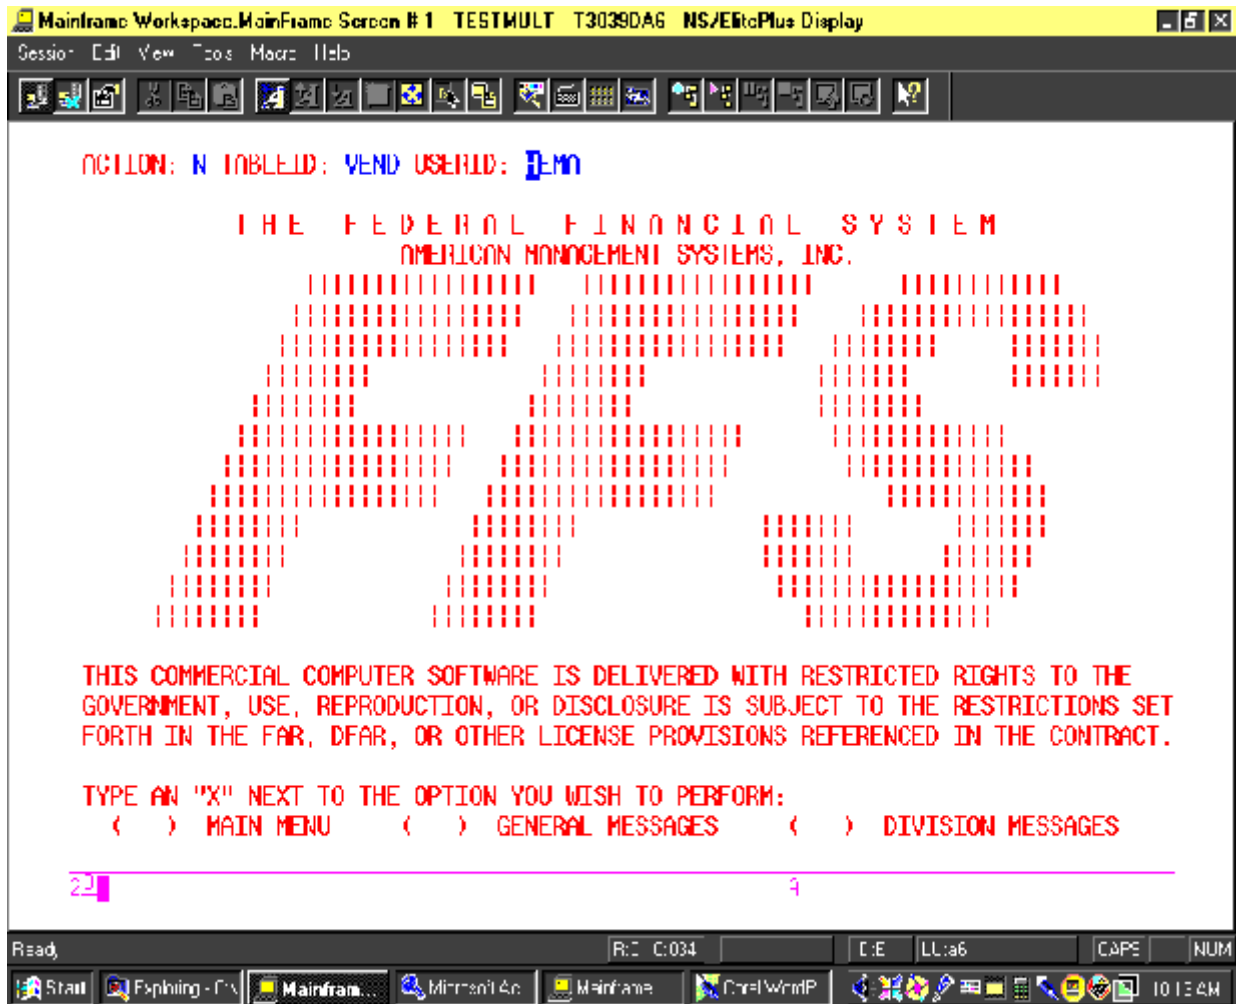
Mainframe Workspace.MainFrame Screen # 1 TESTMULT T3039DA6 NS/ElitePlus Display

Session Edit View Tools Macro Help

ACTION: N TABLEID: VEND USERID: DEMO

THE FEDERAL FINANCIAL SYSTEM
AMERICAN MANAGEMENT SYSTEMS, INC.

THIS COMMERCIAL COMPUTER SOFTWARE IS DELIVERED WITH RESTRICTED RIGHTS TO THE GOVERNMENT, USE, REPRODUCTION, OR DISCLOSURE IS SUBJECT TO THE RESTRICTIONS SET FORTH IN THE FAR, DFAR, OR OTHER LICENSE PROVISIONS REFERENCED IN THE CONTRACT.

TYPE AN "X" NEXT TO THE OPTION YOU WISH TO PERFORM:
( ) MAIN MENU ( ) GENERAL MESSAGES ( ) DIVISION MESSAGES

22 4

Ready R:1 C:034 DE LU:a6 CAPS NUM

Start Exploring - C:\ Mainfram... Microsoft Ac... Mainframe CorelWordP... 10:13 AM